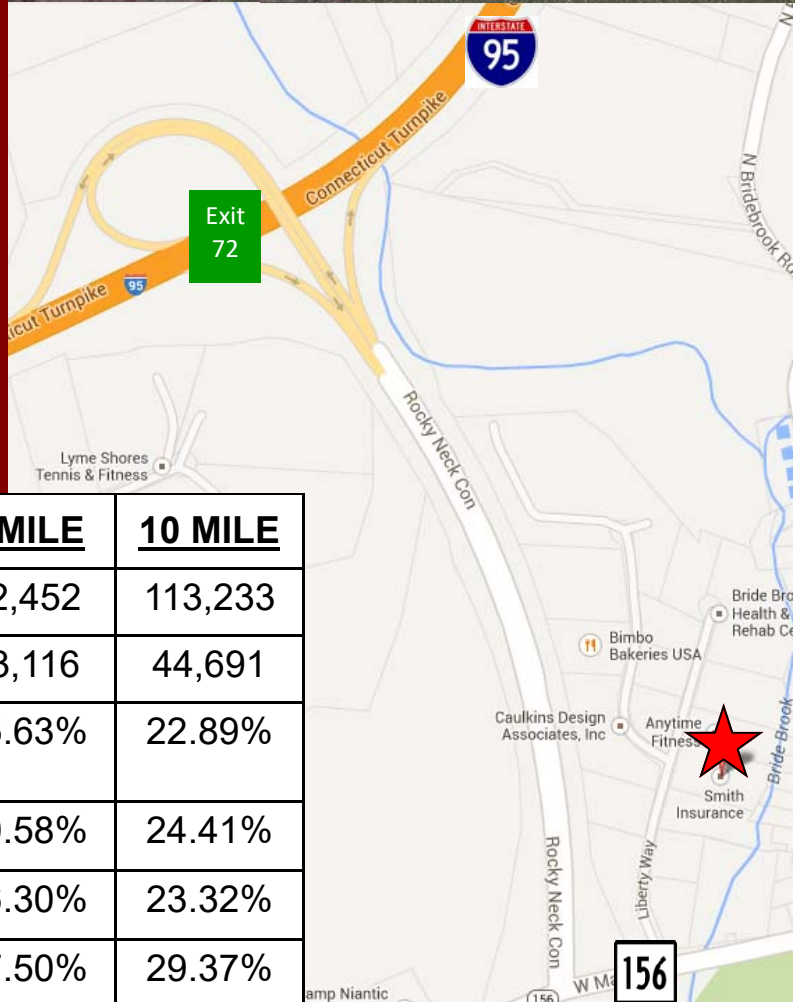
INTERSTATE
95

N

N Bridebrook Ro

Connecticut Turnpike

Exit
72

ticut Turnpike
95

Rocky Neck Con

Lyme Shores
Tennis & Fitness

| MILE | 10 MILE |
|---|---|
| 2,452 | 113,233 |
| 3,116 | 44,691 |
| .63% | 22.89% |
| .58% | 24.41% |
| .30% | 23.32% |
| .50% | 29.37% |

Bride Bro
Health &
Rehab Ce

Bimbo
Bakeries USA

Caulkins Design
Associates, Inc

Anytime
Fitness

Bride Brook

Smith
Insurance

Liberty Way

Rocky Neck Con

amp Niantic

156
W Ma

156